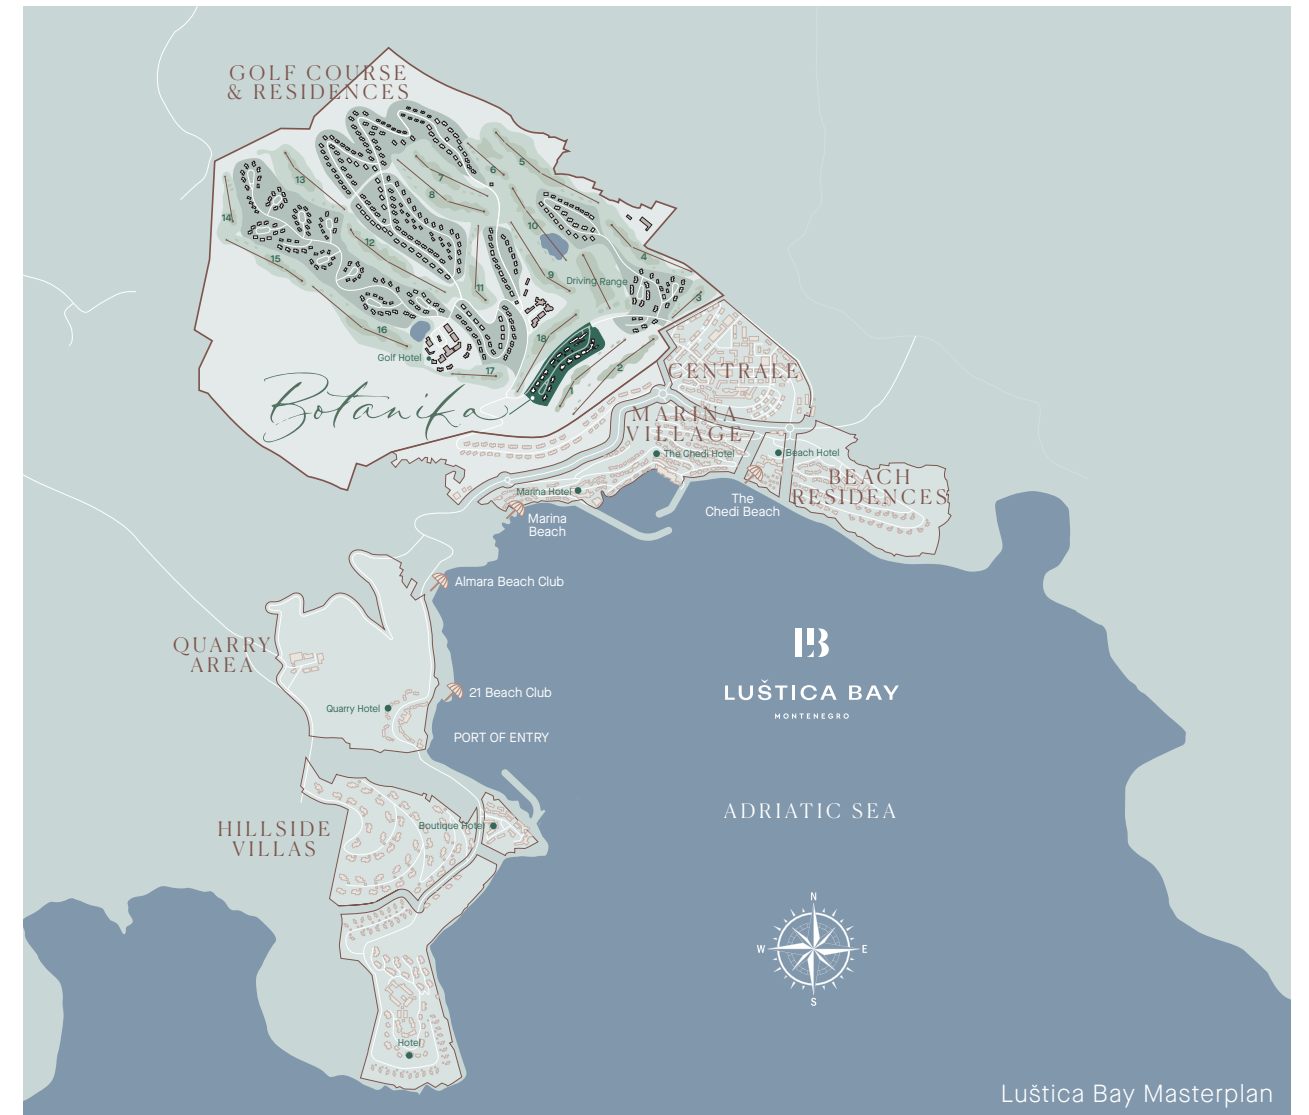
GOLF COURSE & RESIDENCES

13
14
15
12
16
7
8
6
5
10
11
9
4
3
18
17
2

Driving Range

Golf Hotel

Botanika

CENTRALE

MARINA VILLAGE

The Chedi Hotel

Beach Hotel

BEACH RESIDENCES

Marina Hotel

Marina Beach

The Chedi Beach

Almara Beach Club

QUARRY AREA

Quarry Hotel

21 Beach Club

PORT OF ENTRY

LB

LUŠTICA BAY

MONTENEGRO

ADRIATIC SEA

HILLSIDE VILLAS

Boutique Hotel

N
W
E
S

Hotel

Luštica Bay Masterplan